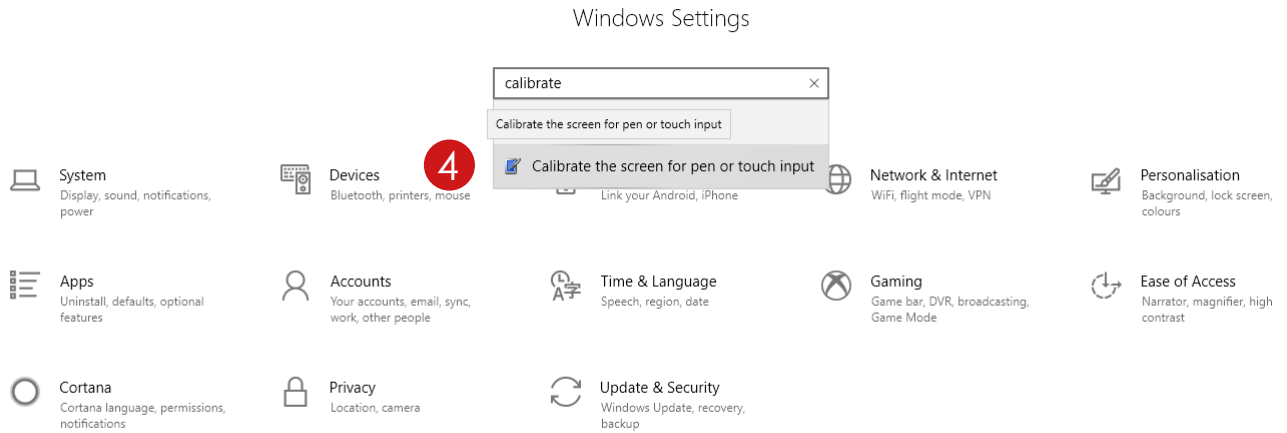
Windows Settings

calibrate ×

Calibrate the screen for pen or touch input

4

Calibrate the screen for pen or touch input

System
Display, sound, notifications, power

Devices
Bluetooth, printers, mouse

Link your Android, iPhone

Network & Internet
WiFi, flight mode, VPN

Personalisation
Background, lock screen, colours

Apps
Uninstall, defaults, optional features

Accounts
Your accounts, email, sync, work, other people

Time & Language
Speech, region, date

Gaming
Game bar, DVR, broadcasting, Game Mode

Ease of Access
Narrator, magnifier, high contrast

Cortana
Cortana language, permissions, notifications

Privacy
Location, camera

Update & Security
Windows Update, recovery, backup